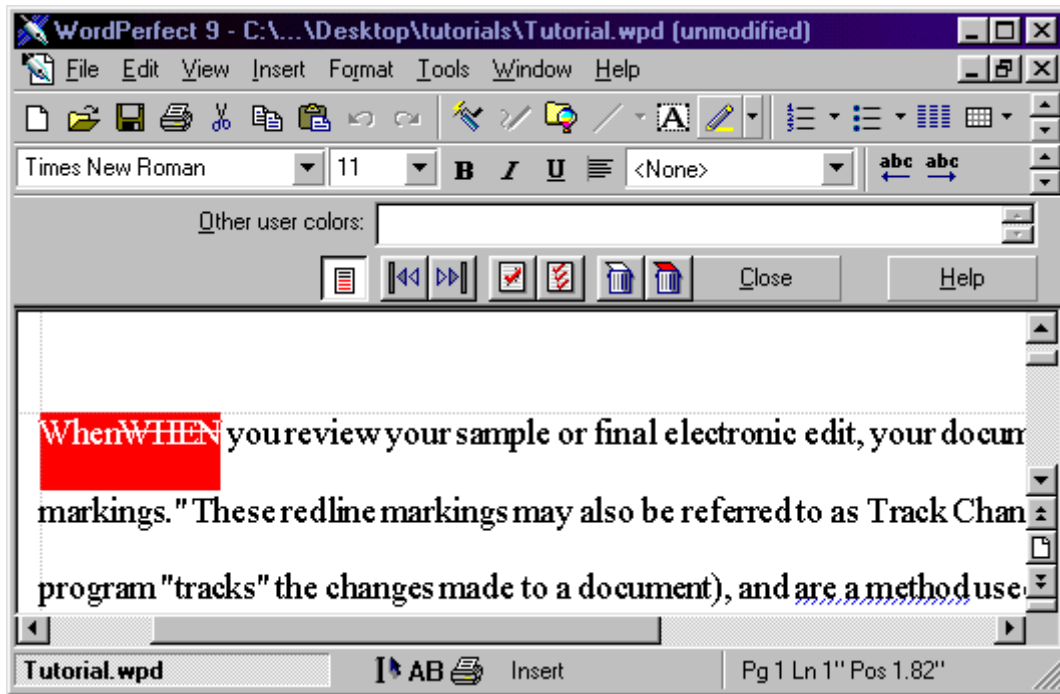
WordPerfect 9 - C:\...\Desktop\tutorials\Tutorial.wpd (unmodified)

File Edit View Insert Format Tools Window Help

Times New Roman 11 B I U <None> abc abc

Other user colors:

Close Help

WhenWHEN you review your sample or final electronic edit, your docum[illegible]

markings." These redline markings may also be referred to as Track Chan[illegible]

program "tracks" the changes made to a document), and are a method use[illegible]

Tutorial.wpd AB Insert Pg 1 Ln 1" Pos 1.82"